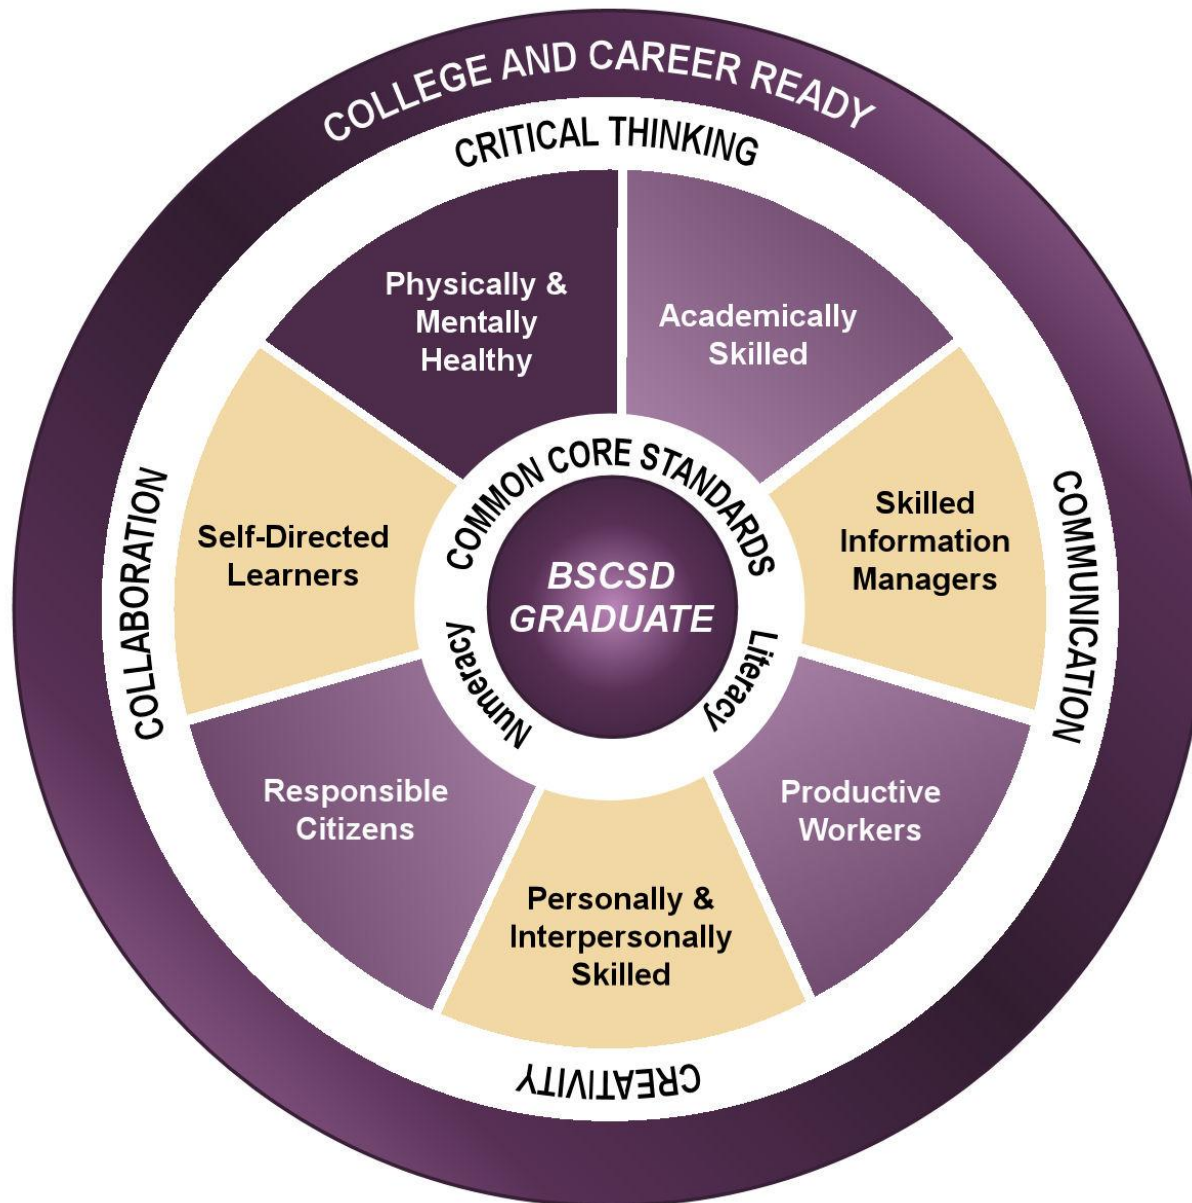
COLLEGE AND CAREER READY

CRITICAL THINKING

COMMUNICATION

CREATIVITY

COLLABORATION

Physically & Mentally Healthy

Academically Skilled

Skilled Information Managers

Productive Workers

Personally & Interpersonally Skilled

Responsible Citizens

Self-Directed Learners

COMMON CORE STANDARDS

Literacy

Numeracy

BSCSD GRADUATE